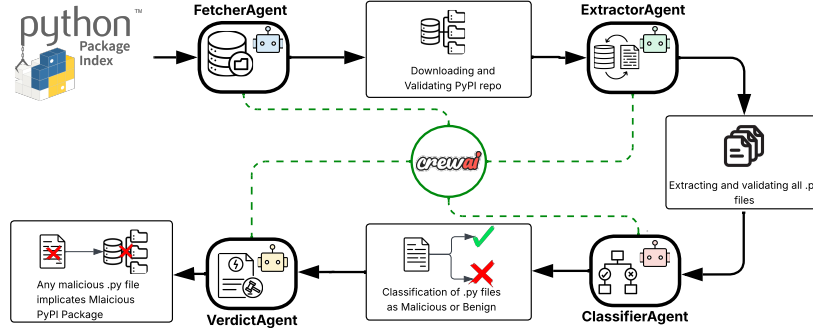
python™ Package Index

FetcherAgent

Downloading and Validating PyPI repo

ExtractorAgent

Extracting and validating all .py files

crewai

Any malicious .py file implicates Mlaicious PyPI Package

VerdictAgent

Classification of .py files as Malicious or Benign

ClassifierAgent